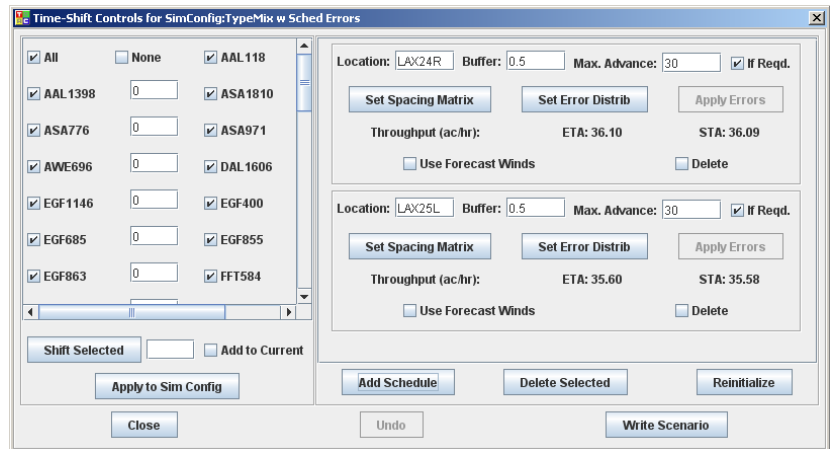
Time-Shift Controls for SimConfig:TypeMix w Sched Errors

All None AAL118
AAL1398 0 ASA1810
ASA776 0 ASA971
AWE696 0 DAL1606
EGF1146 0 EGF400
EGF685 0 EGF855
EGF863 0 FFT584

Shift Selected
Add to Current
Apply to Sim Config

Location: LAX24R Buffer: 0.5 Max. Advance: 30 If Reqd.
Set Spacing Matrix Set Error Distrib Apply Errors
Throughput (ac/hr): ETA: 36.10 STA: 36.09
Use Forecast Winds Delete

Location: LAX25L Buffer: 0.5 Max. Advance: 30 If Reqd.
Set Spacing Matrix Set Error Distrib Apply Errors
Throughput (ac/hr): ETA: 35.60 STA: 35.58
Use Forecast Winds Delete

Add Schedule Delete Selected Reinitialize

Close Undo Write Scenario